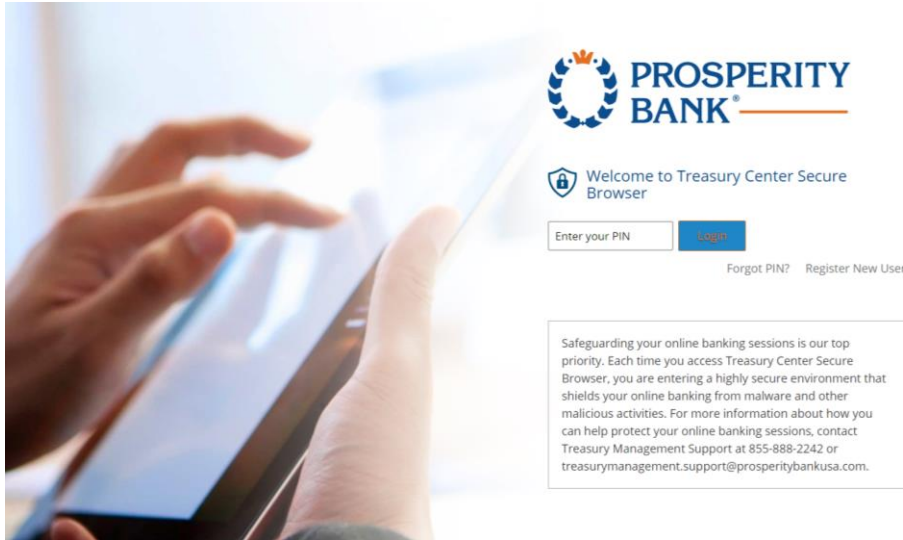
PROSPERITY BANK®

Welcome to Treasury Center Secure Browser

Enter your PIN

Login

Forgot PIN? Register New User

Safeguarding your online banking sessions is our top priority. Each time you access Treasury Center Secure Browser, you are entering a highly secure environment that shields your online banking from malware and other malicious activities. For more information about how you can help protect your online banking sessions, contact Treasury Management Support at 855-888-2242 or treasurymanagement.support@prosperitybankusa.com.